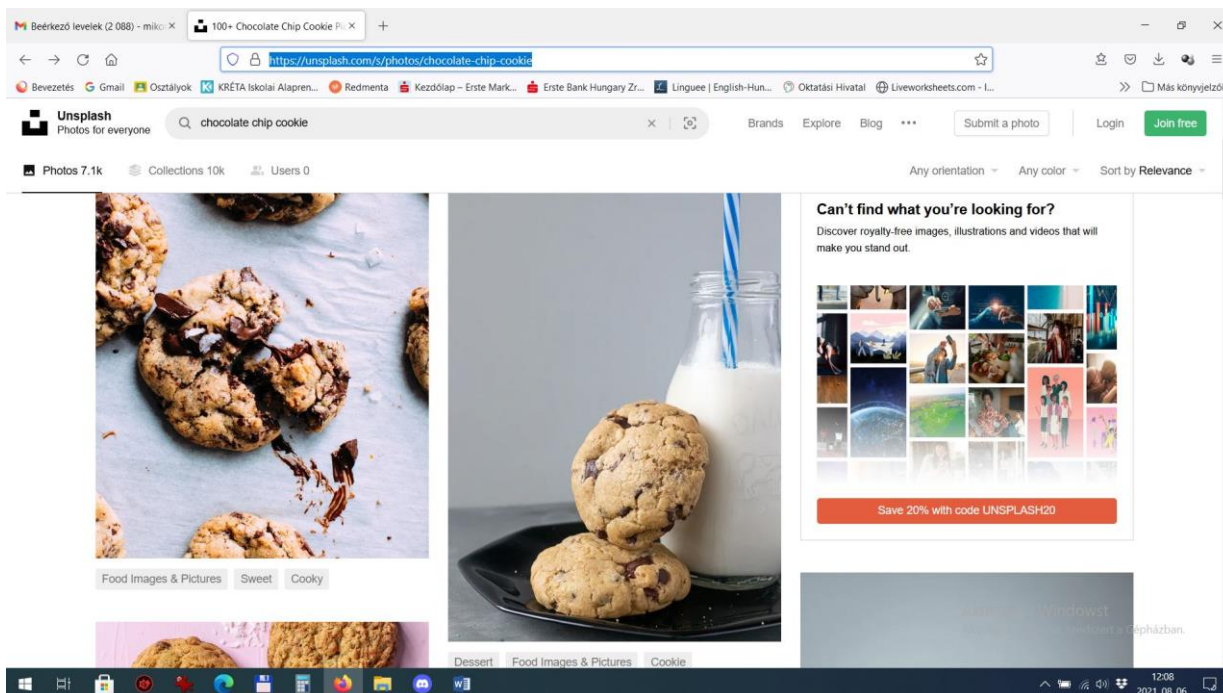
Beérkező levelek (2 088) - miko
100+ Chocolate Chip Cookie P
+

https://unsplash.com/s/photos/chocolate-chip-cookie

Bevezetés  Gmail  Osztályok  KRÉTA Iskolai Alapren...  Redmenta  Kezdőlap – Erste Mark...  Erste Bank Hungary Zr...  Linguee | English-Hun...  Oktatási Hivatal  Liveworksheets.com - I...  Más könyvjelzők

Unsplash
Photos for everyone

chocolate chip cookie

Brands  Explore  Blog  •••  Submit a photo  Login  Join free

Photos 7.1k  Collections 10k  Users 0

Any orientation  Any color  Sort by Relevance

Can't find what you're looking for?

Discover royalty-free images, illustrations and videos that will make you stand out.

Save 20% with code UNSPLASH20

Food Images & Pictures  Sweet  Cooky

Dessert  Food Images & Pictures  Cookie

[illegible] Windows
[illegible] a Gépházban.

12:08
2021.08.06.